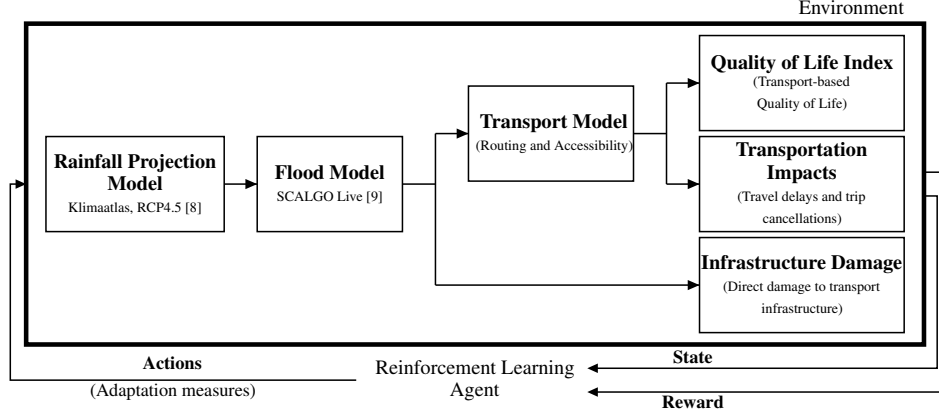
Environment

Rainfall Projection Model
Klimaatlas, RCP4.5 [8]

Flood Model
SCALGO Live [9]

Transport Model
(Routing and Accessibility)

Quality of Life Index
(Transport-based Quality of Life)

Transportation Impacts
(Travel delays and trip cancellations)

Infrastructure Damage
(Direct damage to transport infrastructure)

Actions
(Adaptation measures)

Reinforcement Learning Agent

State

Reward